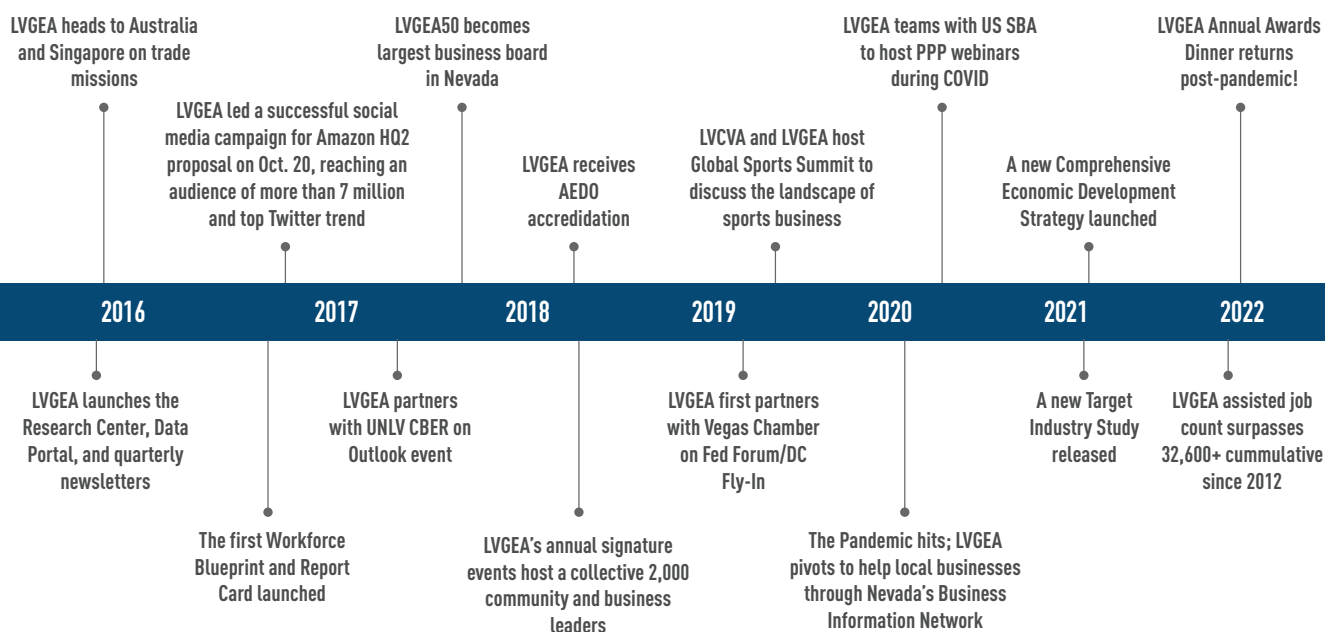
LVGEA heads to Australia and Singapore on trade missions

LVGEA led a successful social media campaign for Amazon HQ2 proposal on Oct. 20, reaching an audience of more than 7 million and top Twitter trend

LVGEA50 becomes largest business board in Nevada

LVGEA receives AEDO accredidation

LVCVA and LVGEA host Global Sports Summit to discuss the landscape of sports business

LVGEA teams with US SBA to host PPP webinars during COVID

A new Comprehensive Economic Development Strategy launched

LVGEA Annual Awards Dinner returns post-pandemic!

2016

2017

2018

2019

2020

2021

2022

LVGEA launches the Research Center, Data Portal, and quarterly newsletters

The first Workforce Blueprint and Report Card launched

LVGEA partners with UNLV CBER on Outlook event

LVGEA's annual signature events host a collective 2,000 community and business leaders

LVGEA first partners with Vegas Chamber on Fed Forum/DC Fly-In

The Pandemic hits; LVGEA pivots to help local businesses through Nevada's Business Information Network

A new Target Industry Study released

LVGEA assisted job count surpasses 32,600+ cummulative since 2012